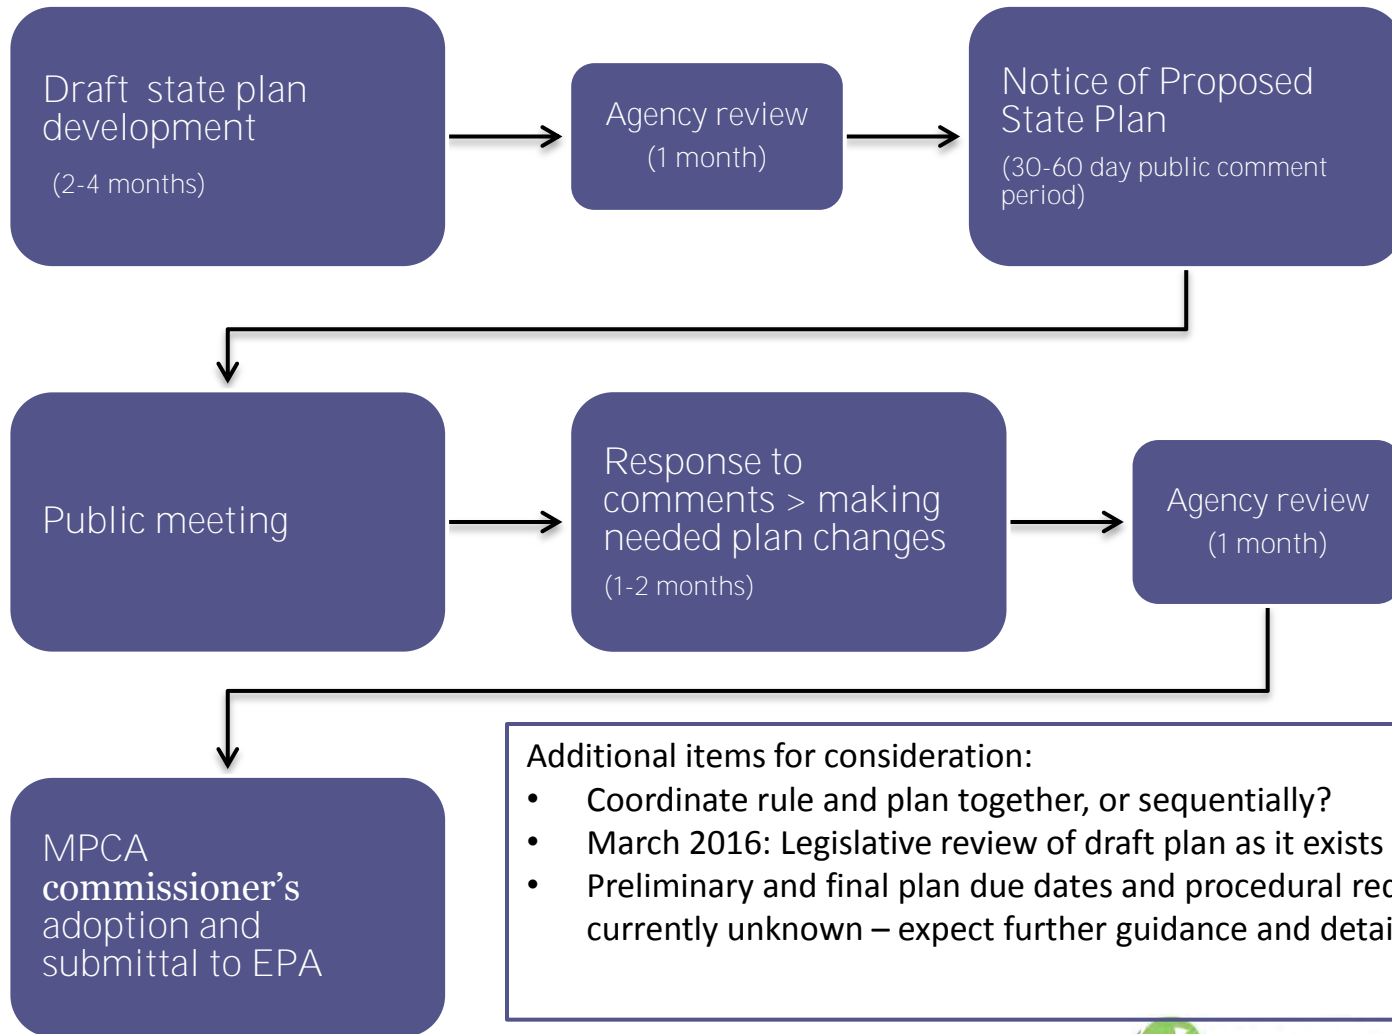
Draft state plan development

(2-4 months)

Agency review

(1 month)

Notice of Proposed State Plan

(30-60 day public comment period)

Public meeting

Response to comments > making needed plan changes

(1-2 months)

Agency review

(1 month)

MPCA commissioner’s adoption and submittal to EPA

Additional items for consideration:

- Coordinate rule and plan together, or sequentially?
- March 2016: Legislative review of draft plan as it exists
- Preliminary and final plan due dates and procedural re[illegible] currently unknown – expect further guidance and detai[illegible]